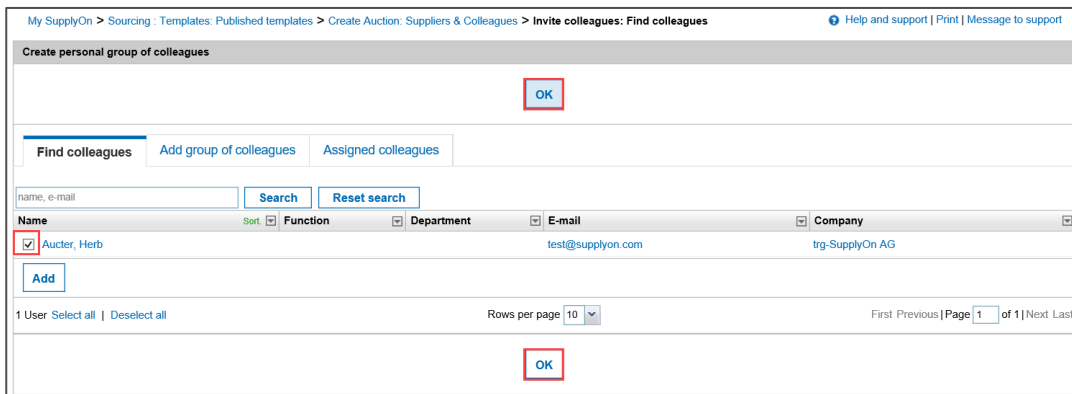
My SupplyOn > Sourcing : Templates: Published templates > Create Auction: Suppliers & Colleagues > Invite colleagues: Find colleagues

Help and support | Print | Message to support

Create personal group of colleagues

OK

Find colleagues | Add group of colleagues | Assigned colleagues

name, e-mail

Search | Reset search

| Name Sort | Function | Department | E-mail | Company |
|---|---|---|---|---|
| Aucter, Herb | | | test@supplyon.com | trg-SupplyOn AG |

Add

1 User Select all | Deselect all

Rows per page 10

First Previous | Page 1 of 1 | Next Last

OK